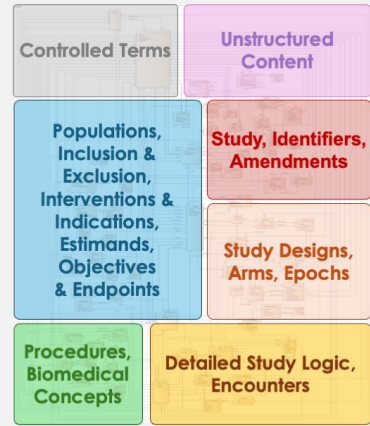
Controlled Terms

Unstructured Content

Populations, Inclusion & Exclusion, Interventions & Indications, Estimands, Objectives & Endpoints

Study, Identifiers, Amendments

Study Designs, Arms, Epochs

Procedures, Biomedical Concepts

Detailed Study Logic, Encounters